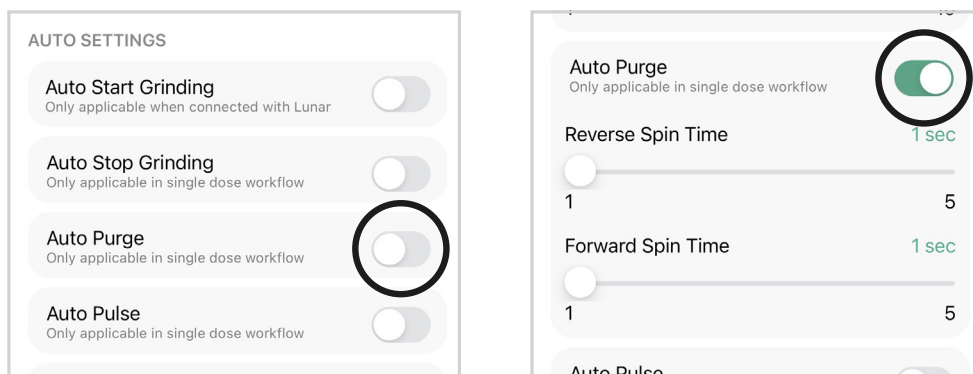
AUTO SETTINGS

Auto Start Grinding
Only applicable when connected with Lunar

Auto Stop Grinding
Only applicable in single dose workflow

Auto Purge
Only applicable in single dose workflow

Auto Pulse
Only applicable in single dose workflow

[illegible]

Auto Purge
Only applicable in single dose workflow

Reverse Spin Time 1 sec

1 5

Forward Spin Time 1 sec

1 5

Auto Pulse